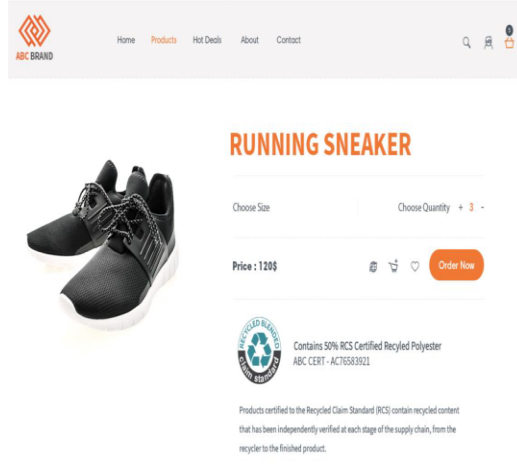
ABC BRAND

Home Products Hot Deals About Contact

0

RUNNING SNEAKER

Choose Size

Choose Quantity + 3 -

Price : 120$

Order Now

RECYCLED BLENDED claim standard

Contains 50% RCS Certified Recyled Polyester
ABC CERT - AC76583921

Products certified to the Recycled Claim Standard (RCS) contain recycled content that has been independently verified at each stage of the supply chain, from the recycler to the finished product.